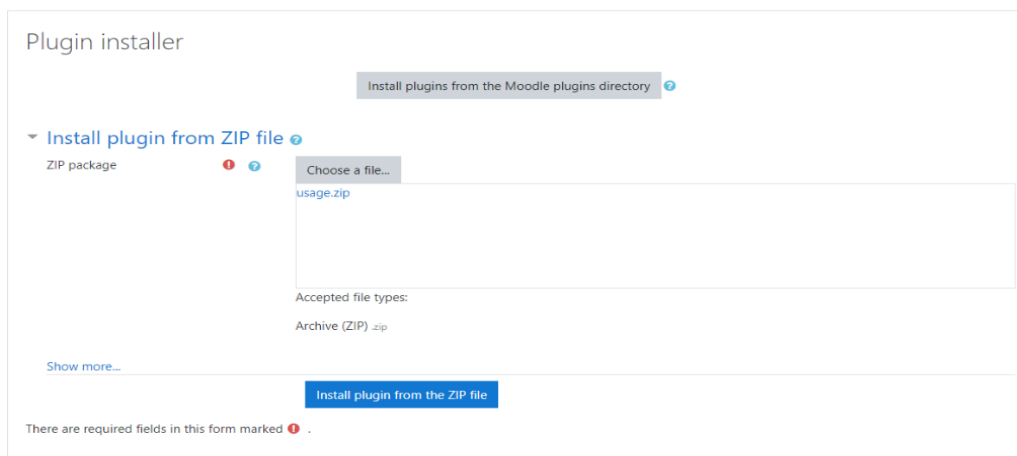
Plugin installer

Install plugins from the Moodle plugins directory

Install plugin from ZIP file

ZIP package

Choose a file...

usage.zip

Accepted file types:

Archive (ZIP) .zip

Show more...

Install plugin from the ZIP file

There are required fields in this form marked .